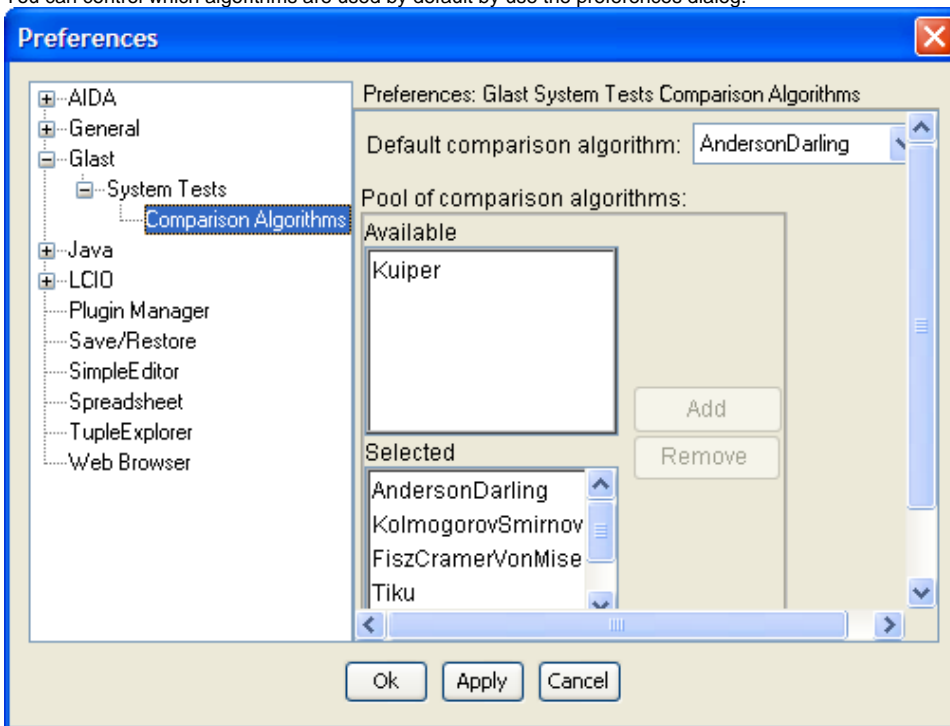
You can control which algorithms are used by default by use the preferences dialog.

Preferences

AIDA
General
Glast
System Tests
Comparison Algorithms
Java
LCIO
Plugin Manager
Save/Restore
SimpleEditor
Spreadsheet
TupleExplorer
Web Browser

Preferences: Glast System Tests Comparison Algorithms

Default comparison algorithm: AndersonDarling

Pool of comparison algorithms:

Available

Kuiper

Add

Remove

Selected

AndersonDarling
KolmogorovSmirnov
FiszCramerVonMise
Tiku

Ok Apply Cancel